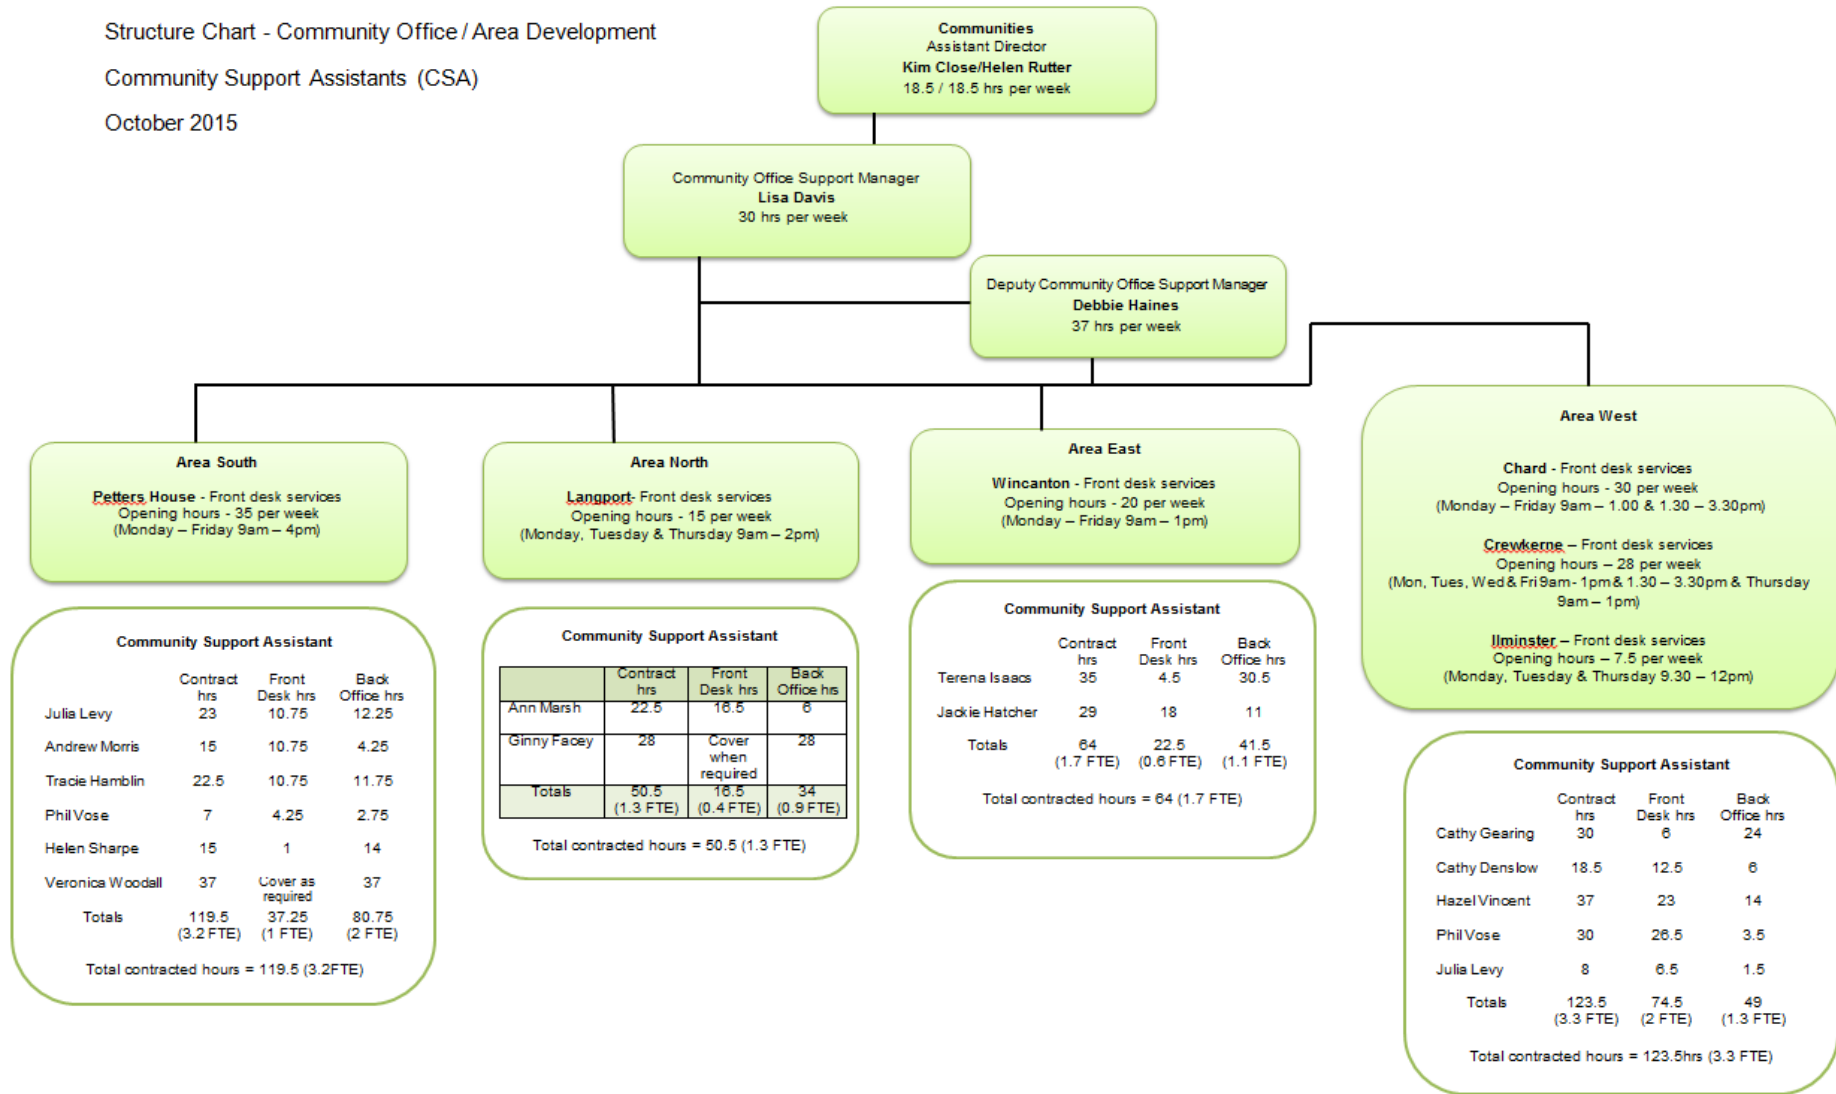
Structure Chart - Community Office / Area Development

Community Support Assistants (CSA)

October 2015

Communities
Assistant Director
Kim Close/Helen Rutter
18.5 / 18.5 hrs per week

Community Office Support Manager
Lisa Davis
30 hrs per week

Deputy Community Office Support Manager
Debbie Haines
37 hrs per week

Area South

Petters House - Front desk services
Opening hours - 35 per week
(Monday – Friday 9am – 4pm)

Community Support Assistant

| | Contract hrs | Front Desk hrs | Back Office hrs |
|---|---|---|---|
| Julia Levy | 23 | 10.75 | 12.25 |
| Andrew Morris | 15 | 10.75 | 4.25 |
| Tracie Hamblin | 22.5 | 10.75 | 11.75 |
| Phil Vose | 7 | 4.25 | 2.75 |
| Helen Sharpe | 15 | 1 | 14 |
| Veronica Woodall | 37 | Cover as required | 37 |
| Totals | 119.5 (3.2 FTE) | 37.25 (1 FTE) | 80.75 (2 FTE) |

Total contracted hours = 119.5 (3.2FTE)

Area North

Langport- Front desk services
Opening hours - 15 per week
(Monday, Tuesday & Thursday 9am – 2pm)

Community Support Assistant

| | Contract hrs | Front Desk hrs | Back Office hrs |
|---|---|---|---|
| Ann Marsh | 22.5 | 16.5 | 6 |
| Ginny Facey | 28 | Cover when required | 28 |
| Totals | 50.5 (1.3 FTE) | 16.5 (0.4 FTE) | 34 (0.9 FTE) |

Total contracted hours = 50.5 (1.3 FTE)

Area East

Wincanton - Front desk services
Opening hours - 20 per week
(Monday – Friday 9am – 1pm)

Community Support Assistant

| | Contract hrs | Front Desk hrs | Back Office hrs |
|---|---|---|---|
| Terena Isaacs | 35 | 4.5 | 30.5 |
| Jackie Hatcher | 29 | 18 | 11 |
| Totals | 64 (1.7 FTE) | 22.5 (0.6 FTE) | 41.5 (1.1 FTE) |

Total contracted hours = 64 (1.7 FTE)

Area West

Chard - Front desk services
Opening hours - 30 per week
(Monday – Friday 9am – 1.00 & 1.30 – 3.30pm)

Crewkerne – Front desk services
Opening hours – 28 per week
(Mon, Tues, Wed & Fri 9am - 1pm & 1.30 – 3.30pm & Thursday 9am – 1pm)

Ilminster – Front desk services
Opening hours – 7.5 per week
(Monday, Tuesday & Thursday 9.30 – 12pm)

Community Support Assistant

| | Contract hrs | Front Desk hrs | Back Office hrs |
|---|---|---|---|
| Cathy Gearing | 30 | 6 | 24 |
| Cathy Denslow | 18.5 | 12.5 | 6 |
| Hazel Vincent | 37 | 23 | 14 |
| Phil Vose | 30 | 26.5 | 3.5 |
| Julia Levy | 8 | 6.5 | 1.5 |
| Totals | 123.5 (3.3 FTE) | 74.5 (2 FTE) | 49 (1.3 FTE) |

Total contracted hours = 123.5hrs (3.3 FTE)